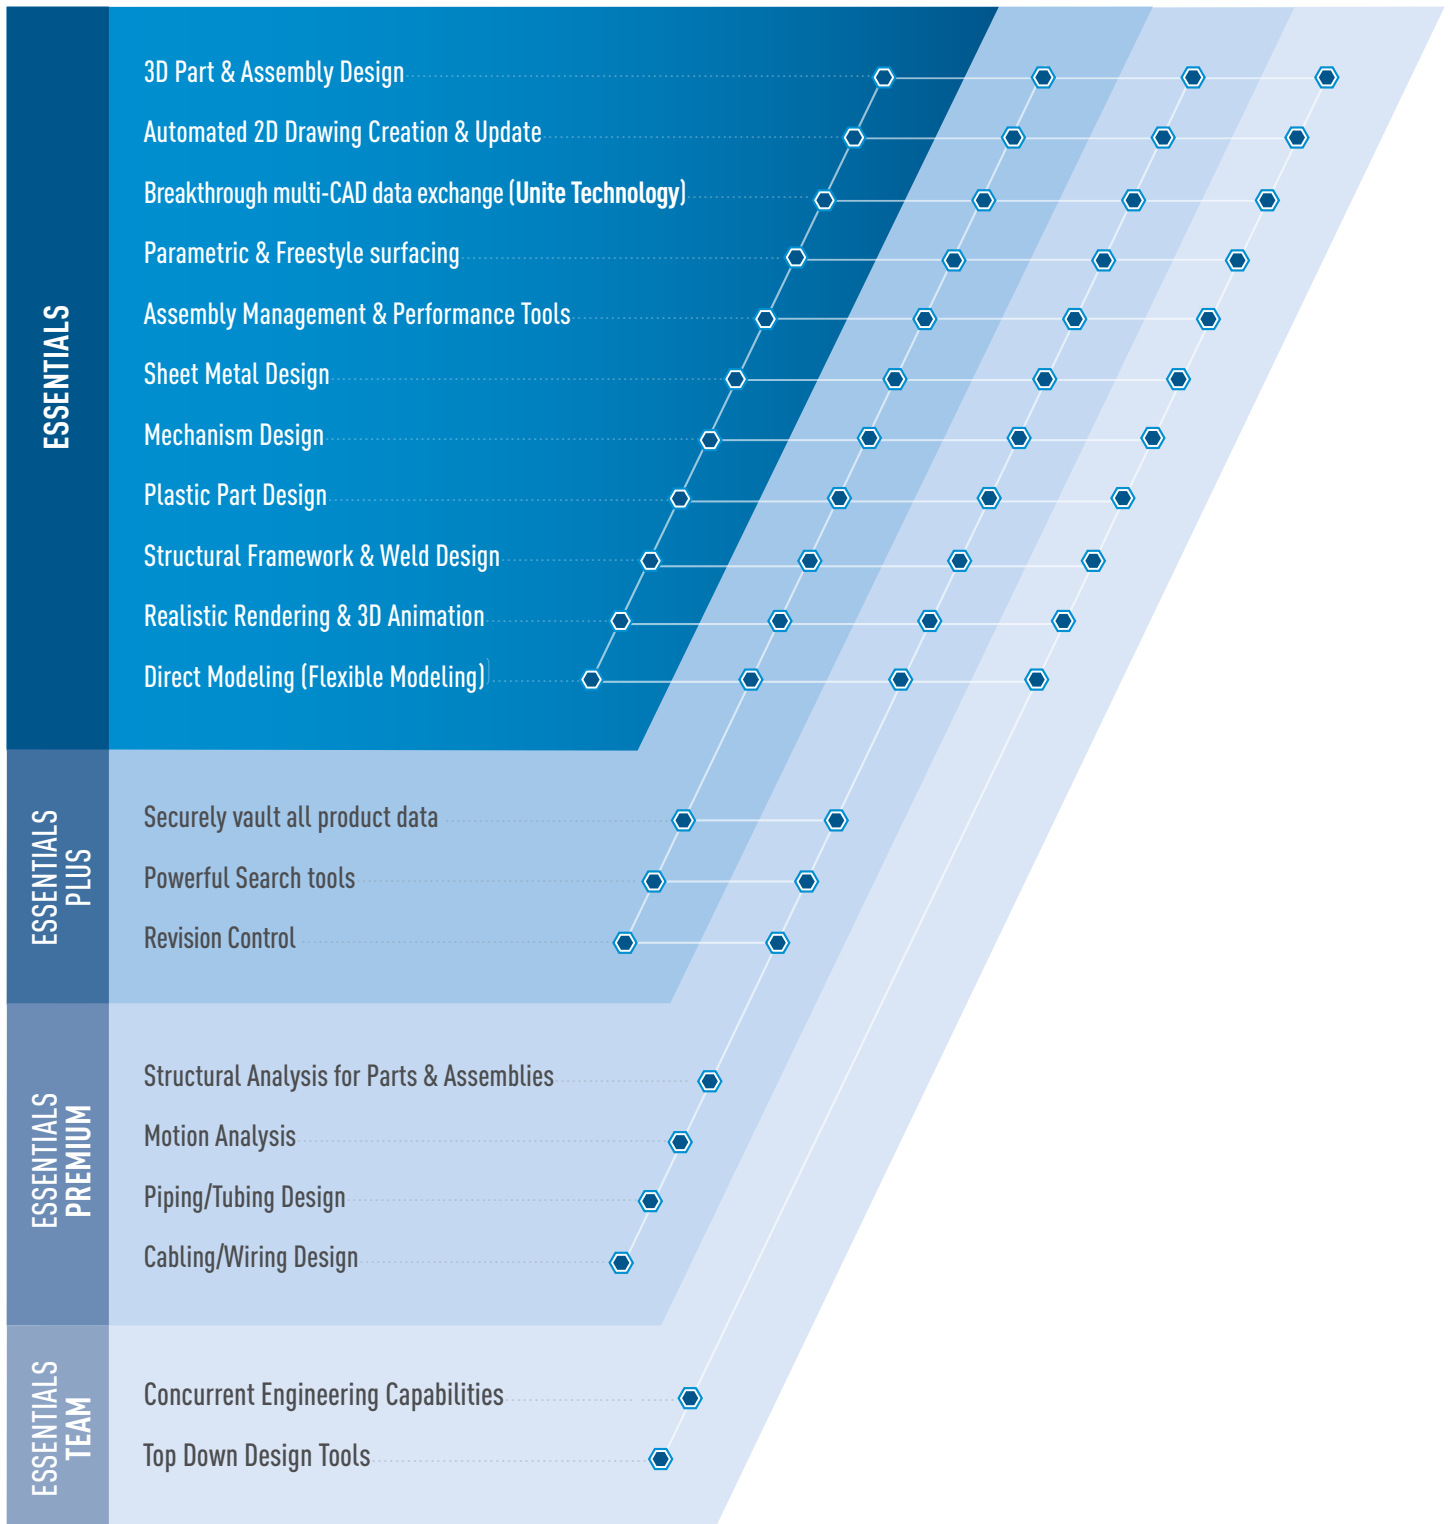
ESSENTIALS

3D Part & Assembly Design
Automated 2D Drawing Creation & Update
Breakthrough multi-CAD data exchange (Unite Technology)
Parametric & Freestyle surfacing
Assembly Management & Performance Tools
Sheet Metal Design
Mechanism Design
Plastic Part Design
Structural Framework & Weld Design
Realistic Rendering & 3D Animation
Direct Modeling (Flexible Modeling)

ESSENTIALS PLUS

Securely vault all product data
Powerful Search tools
Revision Control

ESSENTIALS PREMIUM

Structural Analysis for Parts & Assemblies
Motion Analysis
Piping/Tubing Design
Cabling/Wiring Design

ESSENTIALS TEAM

Concurrent Engineering Capabilities
Top Down Design Tools